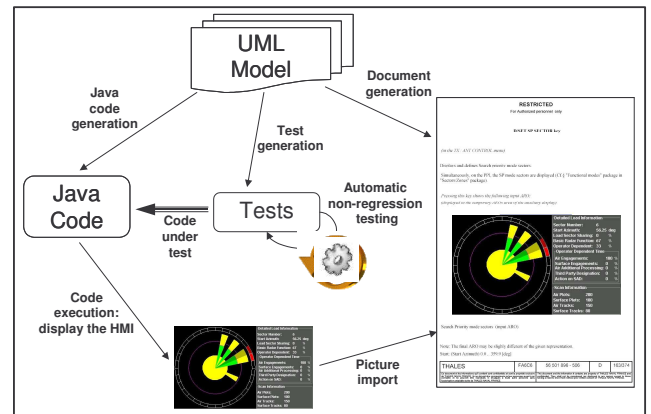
UML Model

Java code generation

Test generation

Document generation

Java Code

Tests

Code under test

Automatic non-regression testing

Code execution: display the HMI

Picture import

RESTRICTED
For Authorized personnel only

DSET SPECTOR key

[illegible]

Detailed Load Information

Scan Information

Search Priority mode sectors (Input ARO)

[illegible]

THALES